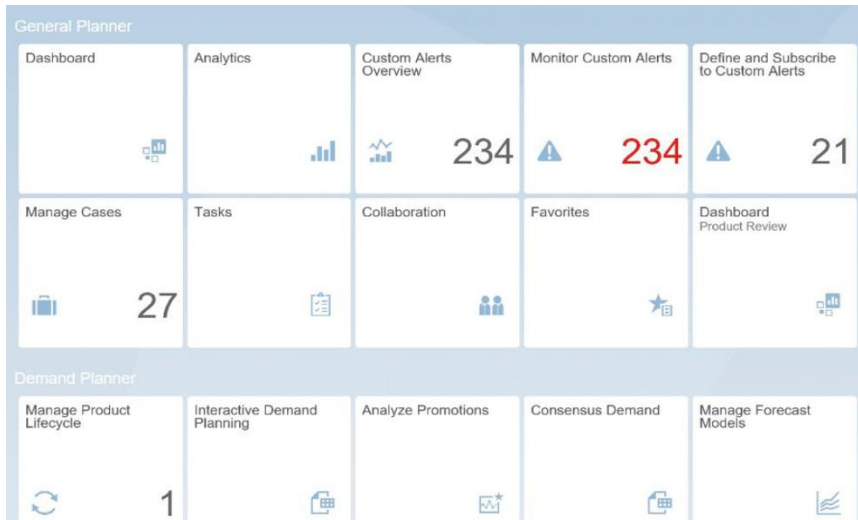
General Planner

Dashboard

Analytics

Custom Alerts Overview

234

Monitor Custom Alerts

234

Define and Subscribe to Custom Alerts

21

Manage Cases

27

Tasks

Collaboration

Favorites

Dashboard
Product Review

Demand Planner

Manage Product Lifecycle

1

Interactive Demand Planning

Analyze Promotions

Consensus Demand

Manage Forecast Models